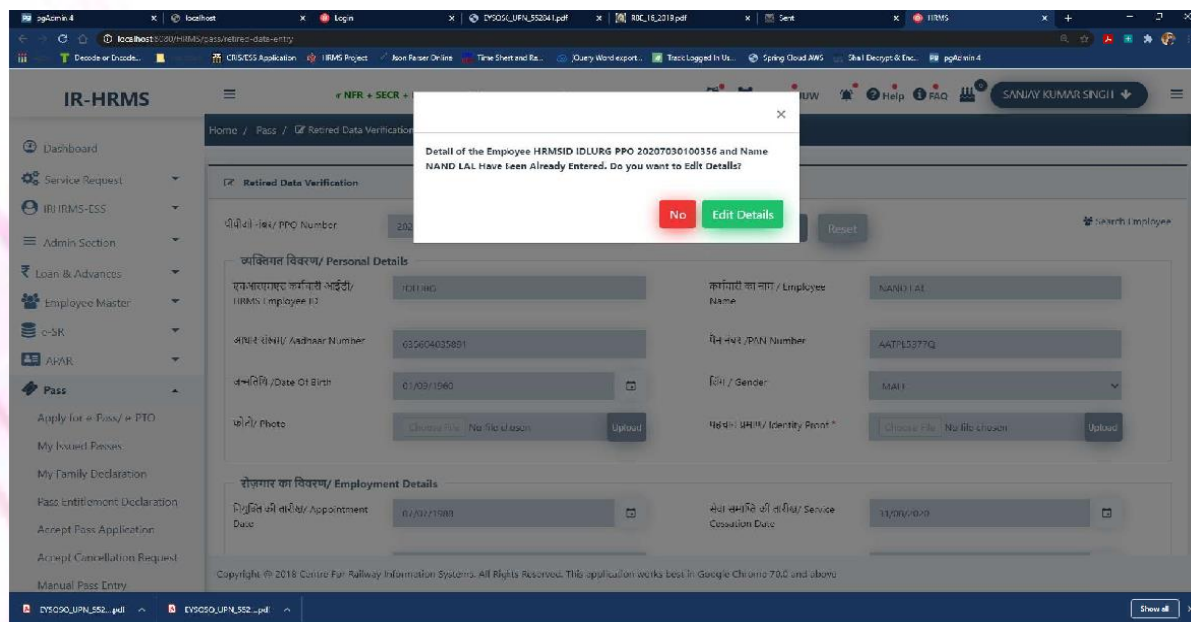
pgAdmin 4 | localhost | Login | DYSOSC_UPN_552041.pdf | RBC_18_2019.pdf | Sent | HRMS

localhost:8080/HRMS/pass/retired-data-entry

Decode or Encode... | CRIS/ESS Application | HRMS Project | Json Parser Online | Time Sheet and Ra... | jQuery Word export... | Track Logged In Us... | Spring Cloud AWS | Shell Decrypt & Enc... | pgAdmin 4

IR-HRMS

NFR SECR

RUW

Help FAQ

SANJAY KUMAR SINGH

Dashboard

Service Request

IRHRMS-ESS

Admin Section

Loan & Advances

Employee Master

e-SR

APAR

Pass

Apply for e-Pass/ e-PTO

My Issued Passes

My Family Declaration

Pass Entitlement Declaration

Accept Pass Application

Accept Cancellation Request

Manual Pass Entry

Home / Pass / Retired Data Verification

Retired Data Verification

पीपीओ नंबर/ PPO Number

202

Reset

Search Employee

व्यक्तिगत विवरण/ Personal Details

एचआरएमएस कर्मचारी आईडी/ HRMS Employee ID

IDLURG

कर्मचारी का नाम / Employee Name

NAND LAL

आधार संख्या/ Aadhaar Number

636604035881

पैन नंबर /PAN Number

AATPL5377Q

जन्मतिथि /Date Of Birth

01/09/1960

लिंग / Gender

MALE

फोटो/ Photo

Choose File No file chosen

Upload

पहचान प्रमाण/ Identity Proof *

Choose File No file chosen

Upload

रोज़गार का विवरण/ Employment Details

नियुक्ति की तारीख/ Appointment Date

07/02/1980

सेवा समाप्ति की तारीख/ Service Cessation Date

31/08/2020

Copyright © 2018 Centre For Railway Information Systems. All Rights Reserved. This application works best in Google Chrome 70.0 and above

×

Detail of the Employee HRMSID IDLURG PPO 20207030100356 and Name NAND LAL Have Been Already Entered. Do you want to Edit Details?

No

Edit Details

DYSOSO_UPN_552....pdf | DYSOSO_UPN_552....pdf

Show all